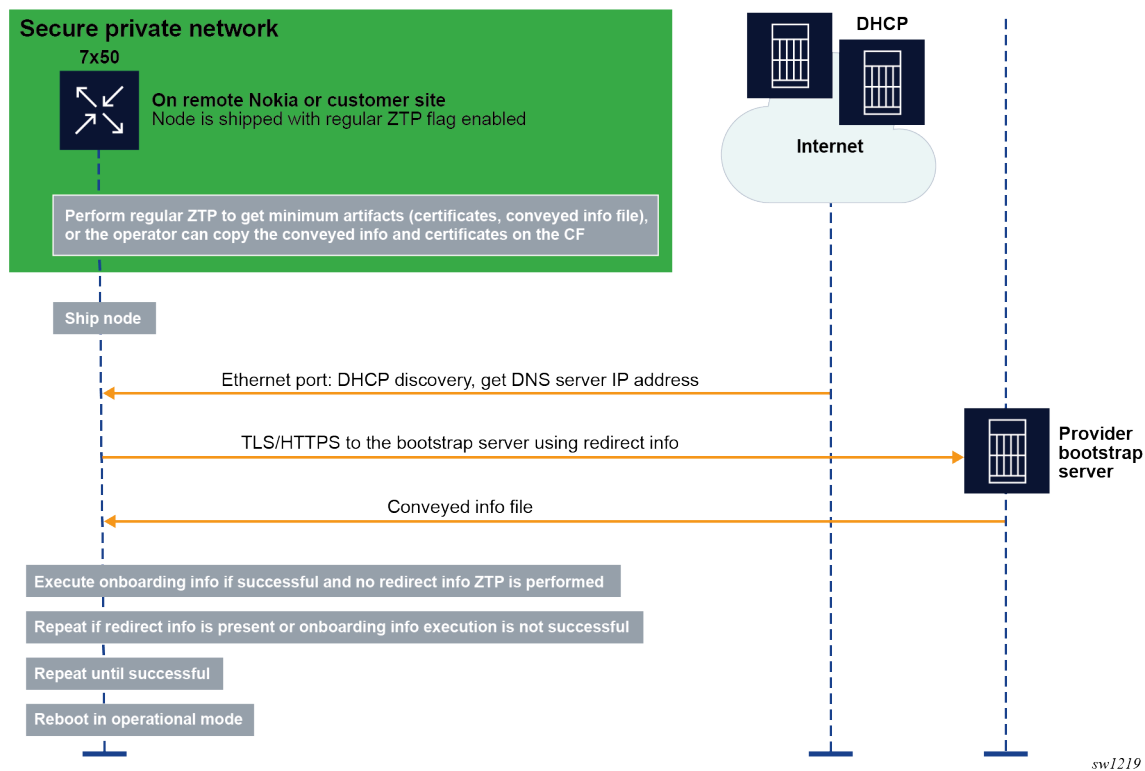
Secure private network

7x50

On remote Nokia or customer site
Node is shipped with regular ZTP flag enabled

DHCP

Internet

Perform regular ZTP to get minimum artifacts (certificates, conveyed info file), or the operator can copy the conveyed info and certificates on the CF

Ship node

Ethernet port: DHCP discovery, get DNS server IP address

TLS/HTTPS to the bootstrap server using redirect info

Provider bootstrap server

Conveyed info file

Execute onboarding info if successful and no redirect info ZTP is performed

Repeat if redirect info is present or onboarding info execution is not successful

Repeat until successful

Reboot in operational mode

sw1219